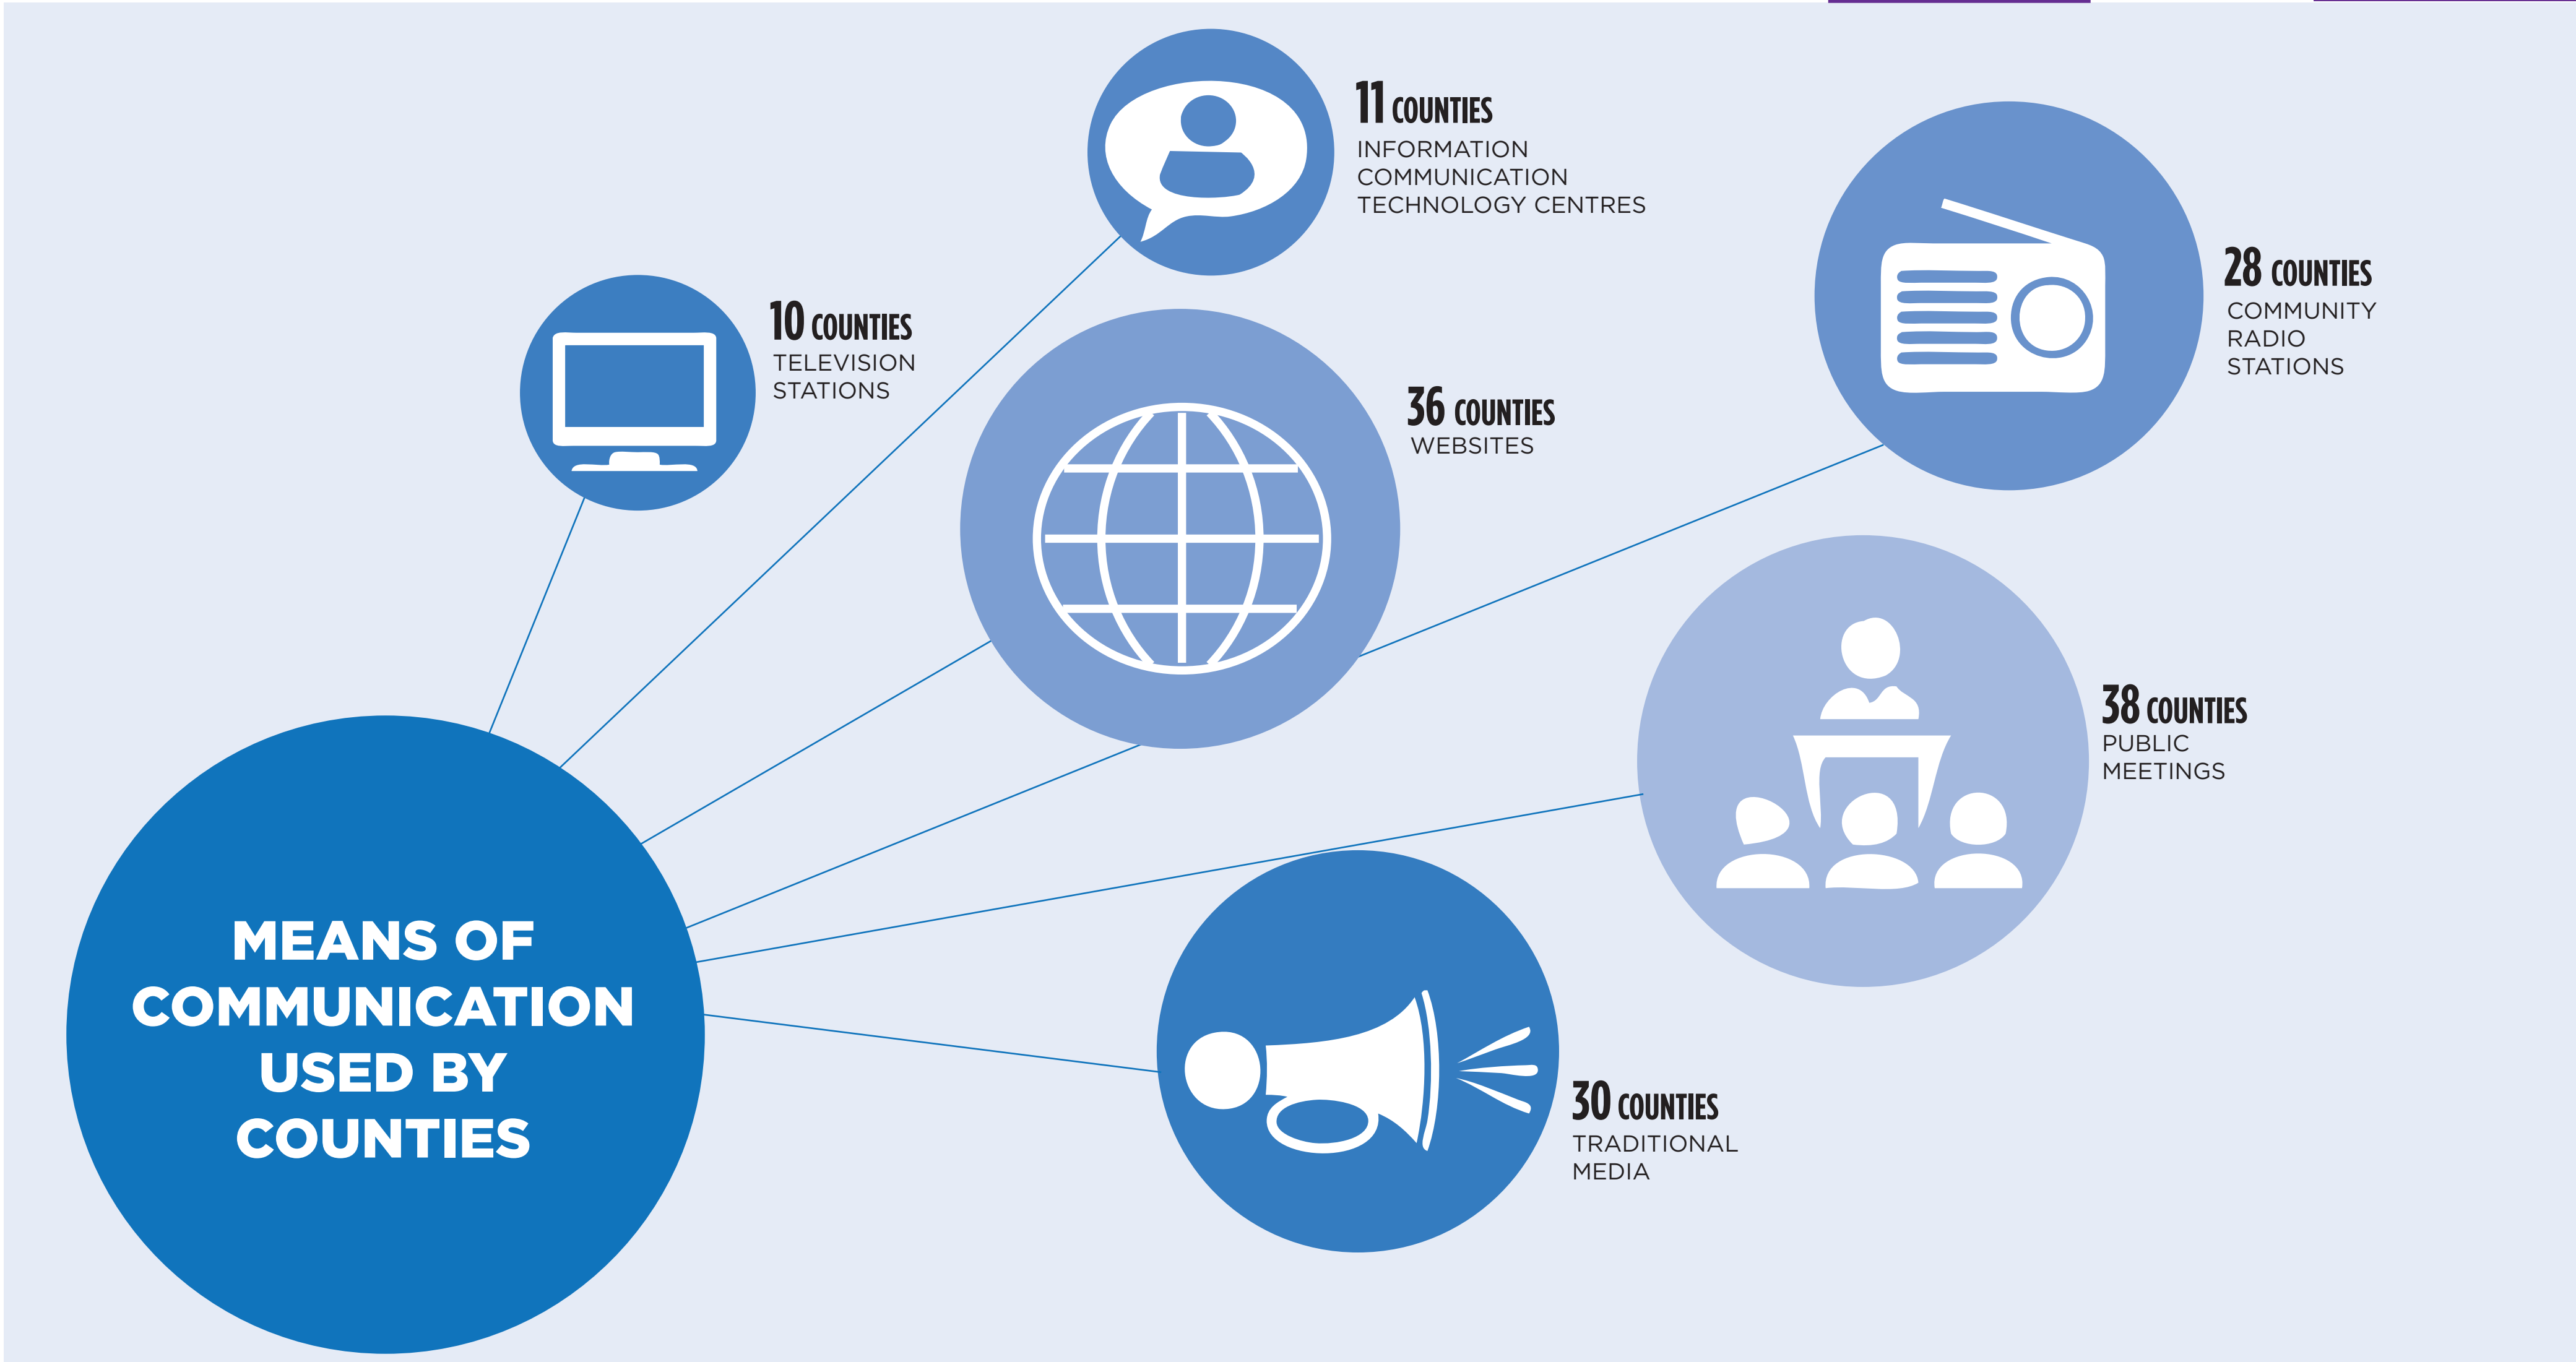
11 COUNTIES
INFORMATION COMMUNICATION TECHNOLOGY CENTRES

10 COUNTIES
TELEVISION STATIONS

28 COUNTIES
COMMUNITY RADIO STATIONS

36 COUNTIES
WEBSITES

38 COUNTIES
PUBLIC MEETINGS

MEANS OF COMMUNICATION USED BY COUNTIES

30 COUNTIES
TRADITIONAL MEDIA